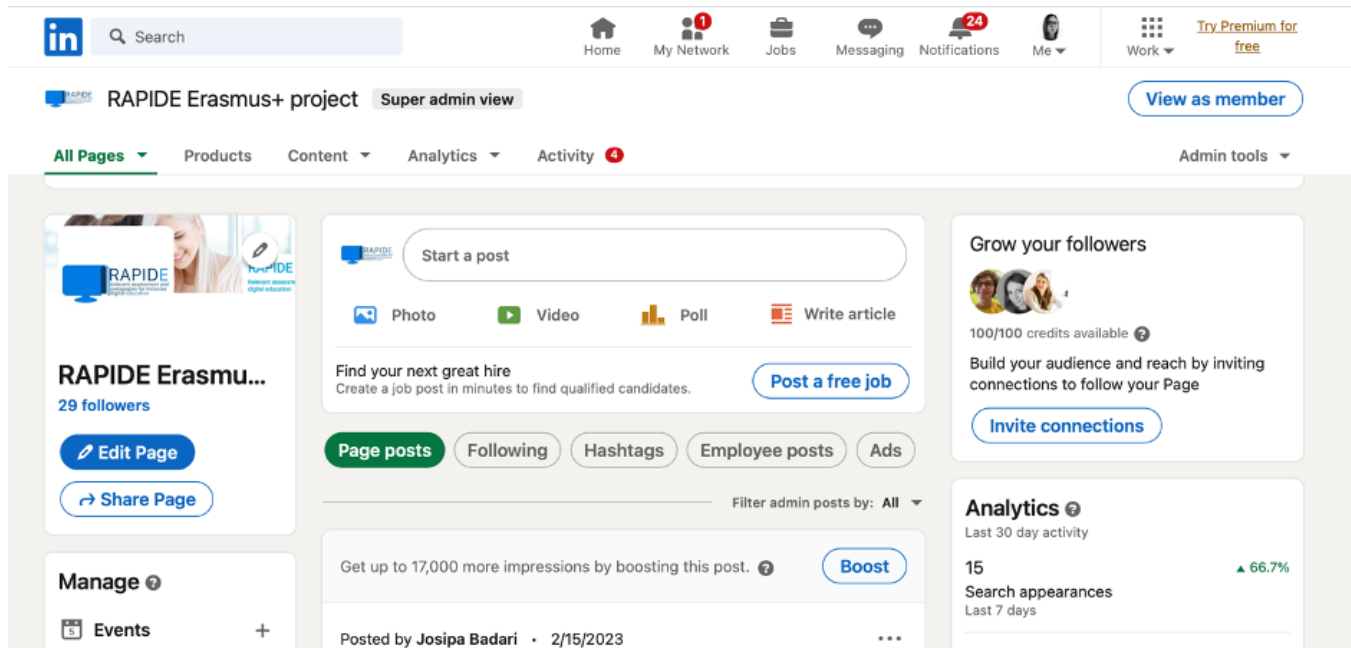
in Search

Home 1 My Network Jobs Messaging 24 Notifications Me Work Try Premium for free

RAPIDE Erasmus+ project Super admin view

View as member

All Pages Products Content Analytics Activity 4 Admin tools

RAPIDE

RAPIDE Erasmu...
29 followers

Edit Page
Share Page

Manage
Events

Start a post
Photo Video Poll Write article

Find your next great hire
Create a job post in minutes to find qualified candidates.
Post a free job

Page posts Following Hashtags Employee posts Ads

Filter admin posts by: All

Get up to 17,000 more impressions by boosting this post.
Boost

Posted by Josipa Badari • 2/15/2023

Grow your followers
100/100 credits available
Build your audience and reach by inviting connections to follow your Page
Invite connections

Analytics
Last 30 day activity
15 ▲ 66.7%
Search appearances
Last 7 days